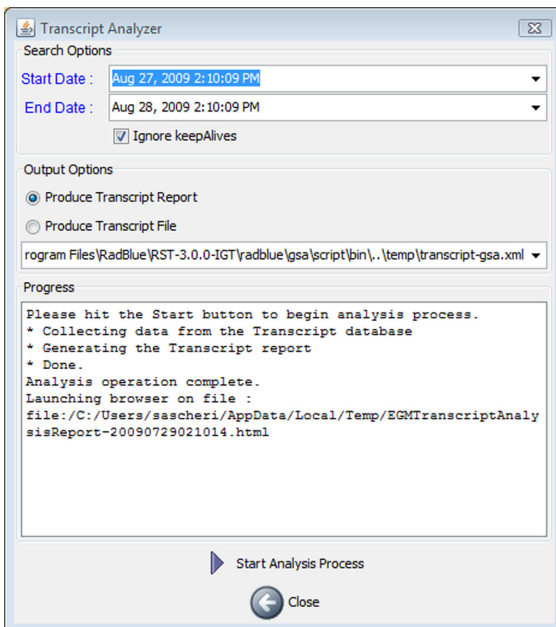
Transcript Analyzer

Search Options

Start Date : Aug 27, 2009 2:10:09 PM

End Date : Aug 28, 2009 2:10:09 PM

Ignore keepAlives

Output Options

Produce Transcript Report

Produce Transcript File

rogram Files\RadBlue\RST-3.0.0-IGT\radblue\gsa\script\bin\..\temp\transcript-gsa.xml

Progress

Please hit the Start button to begin analysis process.
* Collecting data from the Transcript database
* Generating the Transcript report
* Done.
Analysis operation complete.
Launching browser on file :
file:/C:/Users/sascheri/AppData/Local/Temp/EGMTranscriptAnalysisReport-20090729021014.html

Start Analysis Process

Close